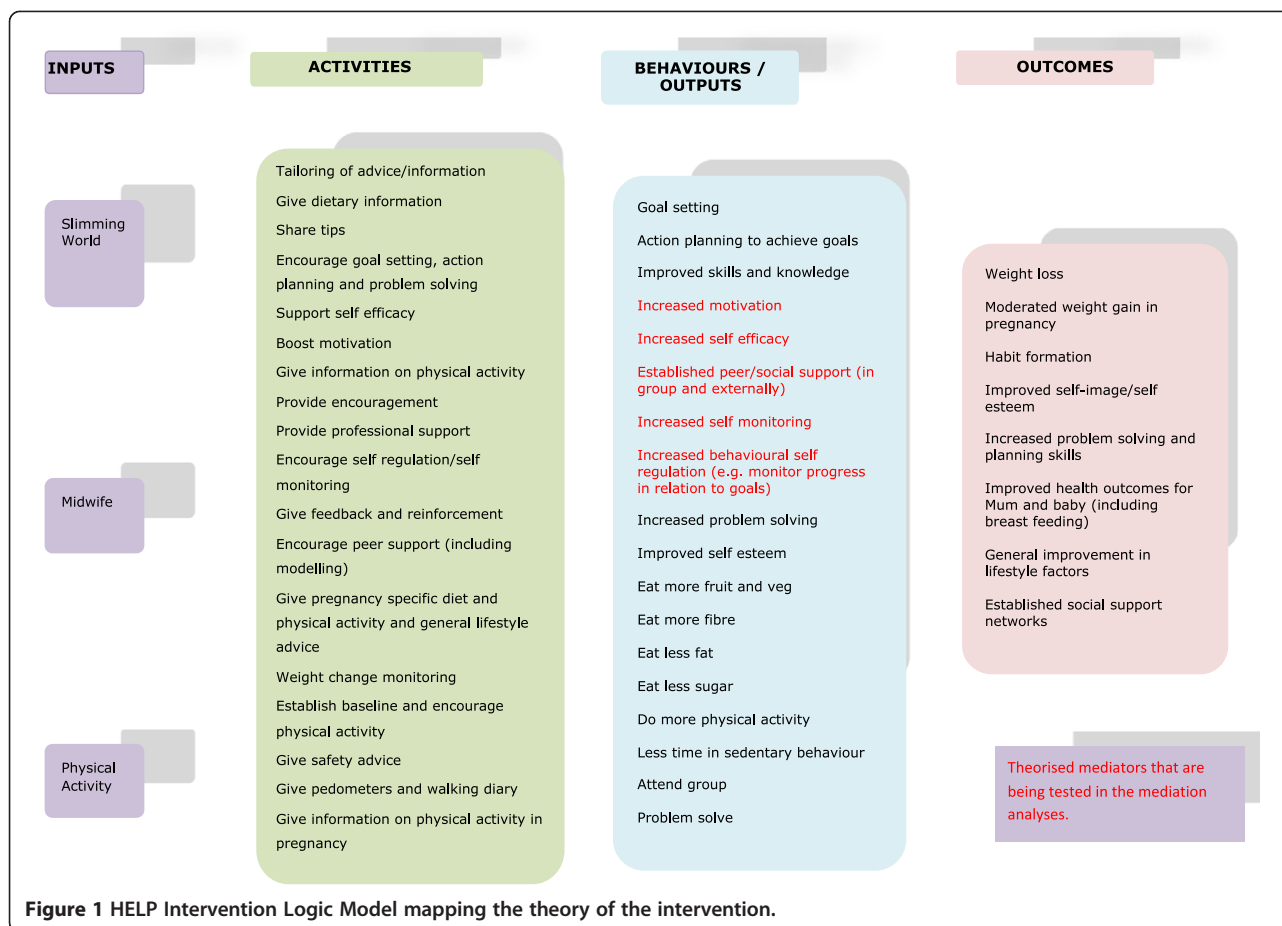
INPUTS

ACTIVITIES

BEHAVIOURS / OUTPUTS

OUTCOMES

Slimming World

Midwife

Physical Activity

Tailoring of advice/information

Give dietary information

Share tips

Encourage goal setting, action planning and problem solving

Support self efficacy

Boost motivation

Give information on physical activity

Provide encouragement

Provide professional support

Encourage self regulation/self monitoring

Give feedback and reinforcement

Encourage peer support (including modelling)

Give pregnancy specific diet and physical activity and general lifestyle advice

Weight change monitoring

Establish baseline and encourage physical activity

Give safety advice

Give pedometers and walking diary

Give information on physical activity in pregnancy

Goal setting

Action planning to achieve goals

Improved skills and knowledge

Increased motivation

Increased self efficacy

Established peer/social support (in group and externally)

Increased self monitoring

Increased behavioural self regulation (e.g. monitor progress in relation to goals)

Increased problem solving

Improved self esteem

Eat more fruit and veg

Eat more fibre

Eat less fat

Eat less sugar

Do more physical activity

Less time in sedentary behaviour

Attend group

Problem solve

Weight loss

Moderated weight gain in pregnancy

Habit formation

Improved self-image/self esteem

Increased problem solving and planning skills

Improved health outcomes for Mum and baby (including breast feeding)

General improvement in lifestyle factors

Established social support networks

Theorised mediators that are being tested in the mediation analyses.

Figure 1 HELP Intervention Logic Model mapping the theory of the intervention.